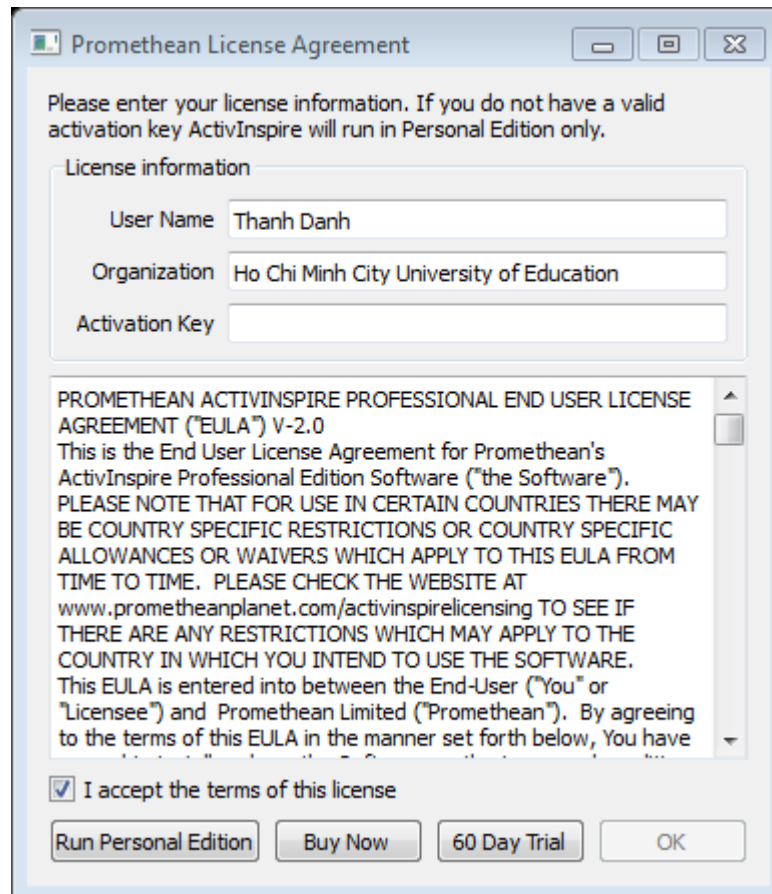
Promethean License Agreement

Please enter your license information. If you do not have a valid activation key ActivInspire will run in Personal Edition only.

License information

User Name Thanh Danh

Organization Ho Chi Minh City University of Education

Activation Key

PROMETHEAN ACTIVINSPIRE PROFESSIONAL END USER LICENSE AGREEMENT ("EULA") V-2.0
This is the End User License Agreement for Promethean's ActivInspire Professional Edition Software ("the Software").
PLEASE NOTE THAT FOR USE IN CERTAIN COUNTRIES THERE MAY BE COUNTRY SPECIFIC RESTRICTIONS OR COUNTRY SPECIFIC ALLOWANCES OR WAIVERS WHICH APPLY TO THIS EULA FROM TIME TO TIME. PLEASE CHECK THE WEBSITE AT www.prometheanplanet.com/activinspirelicensing TO SEE IF THERE ARE ANY RESTRICTIONS WHICH MAY APPLY TO THE COUNTRY IN WHICH YOU INTEND TO USE THE SOFTWARE.
This EULA is entered into between the End-User ("You" or "Licensee") and Promethean Limited ("Promethean"). By agreeing to the terms of this EULA in the manner set forth below, You have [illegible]

I accept the terms of this license

Run Personal Edition Buy Now 60 Day Trial OK